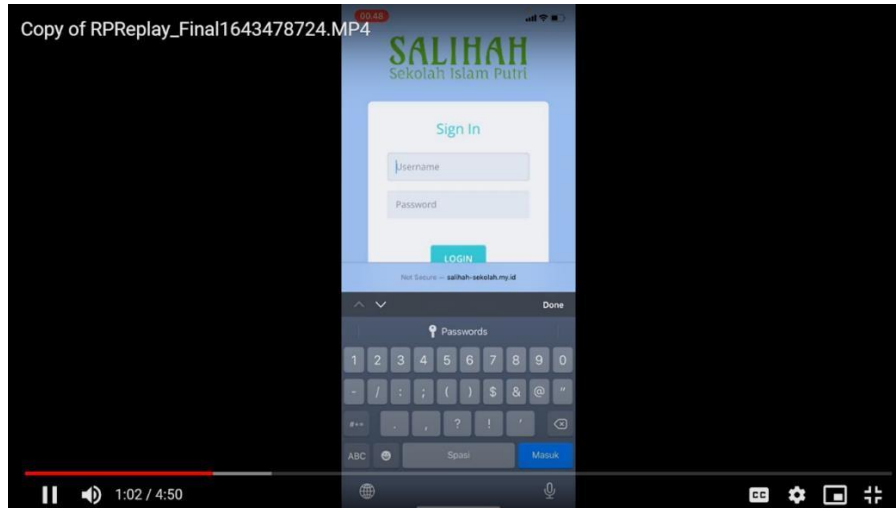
Copy of RPReplay_Final1643478724.MP4

00.48

SALIHAH
Sekolah Islam Putri

Sign In

Username

Password

LOGIN

Not Secure — salihah-sekolah.my.id

Done

Passwords

1 2 3 4 5 6 7 8 9 0

- / : ; ( ) $ & @ "

#+= . , ? ! '

ABC Spasi Masuk

1:02 / 4:50